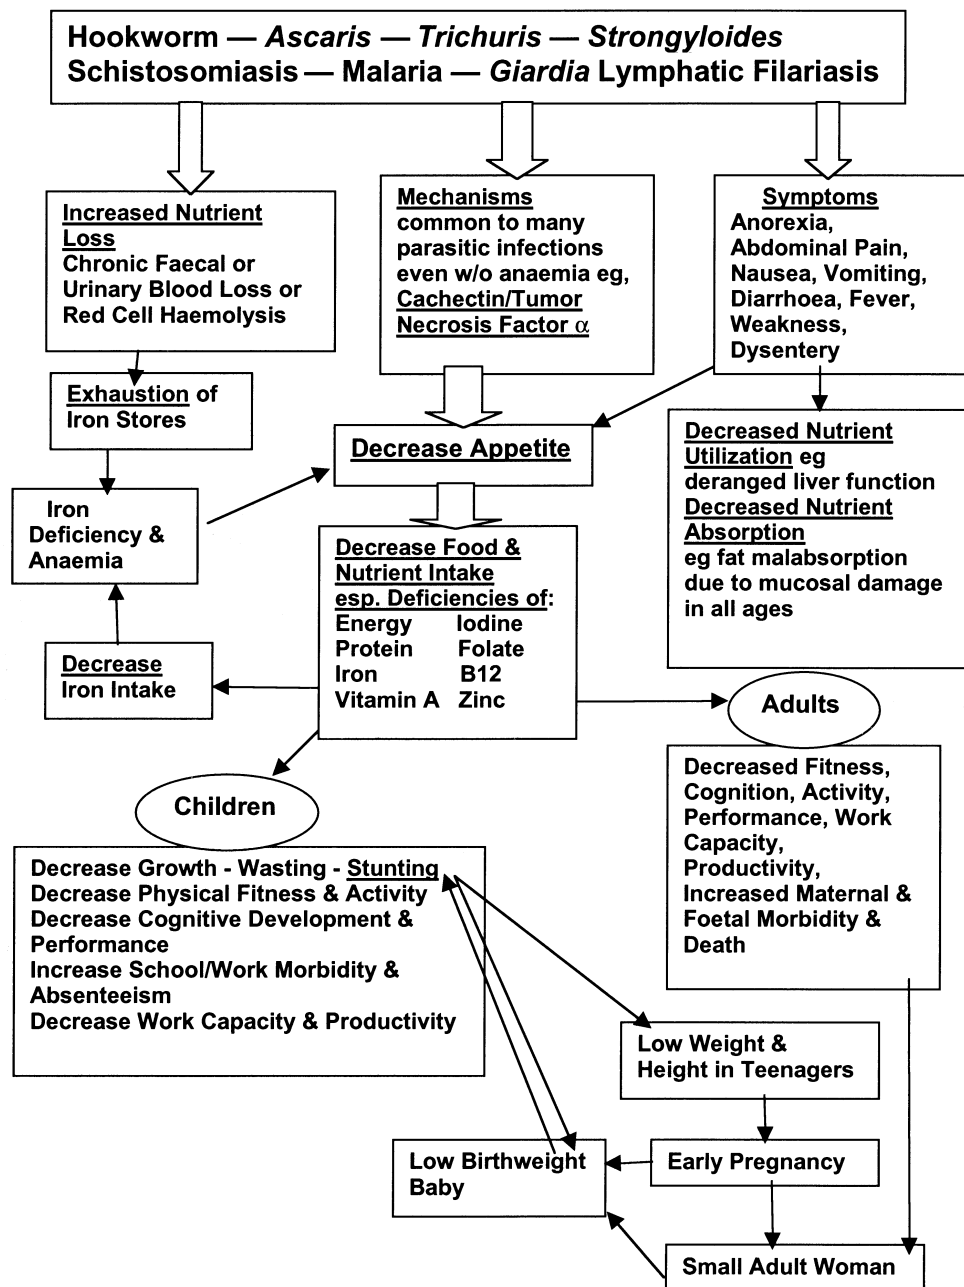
Hookworm — *Ascaris* — *Trichuris* — *Strongyloides*
Schistosomiasis — Malaria — *Giardia* Lymphatic Filariasis

Increased Nutrient Loss
Chronic Faecal or Urinary Blood Loss or Red Cell Haemolysis

Mechanisms common to many parasitic infections even w/o anaemia eg, Cachectin/Tumor Necrosis Factor $\alpha$

Symptoms
Anorexia, Abdominal Pain, Nausea, Vomiting, Diarrhoea, Fever, Weakness, Dysentery

Exhaustion of Iron Stores

Decrease Appetite

Decreased Nutrient Utilization eg deranged liver function
Decreased Nutrient Absorption
eg fat malabsorption due to mucosal damage in all ages

Iron Deficiency & Anaemia

Decrease Food & Nutrient Intake
esp. Deficiencies of:

| | |
|---|---|
| Energy | Iodine |
| Protein | Folate |
| Iron | B12 |
| Vitamin A | Zinc |

Decrease Iron Intake

Adults

Decreased Fitness, Cognition, Activity, Performance, Work Capacity, Productivity, Increased Maternal & Foetal Morbidity & Death

Children

Decrease Growth - Wasting - Stunting
Decrease Physical Fitness & Activity
Decrease Cognitive Development & Performance
Increase School/Work Morbidity & Absenteeism
Decrease Work Capacity & Productivity

Low Weight & Height in Teenagers

Low Birthweight Baby

Early Pregnancy

Small Adult Woman